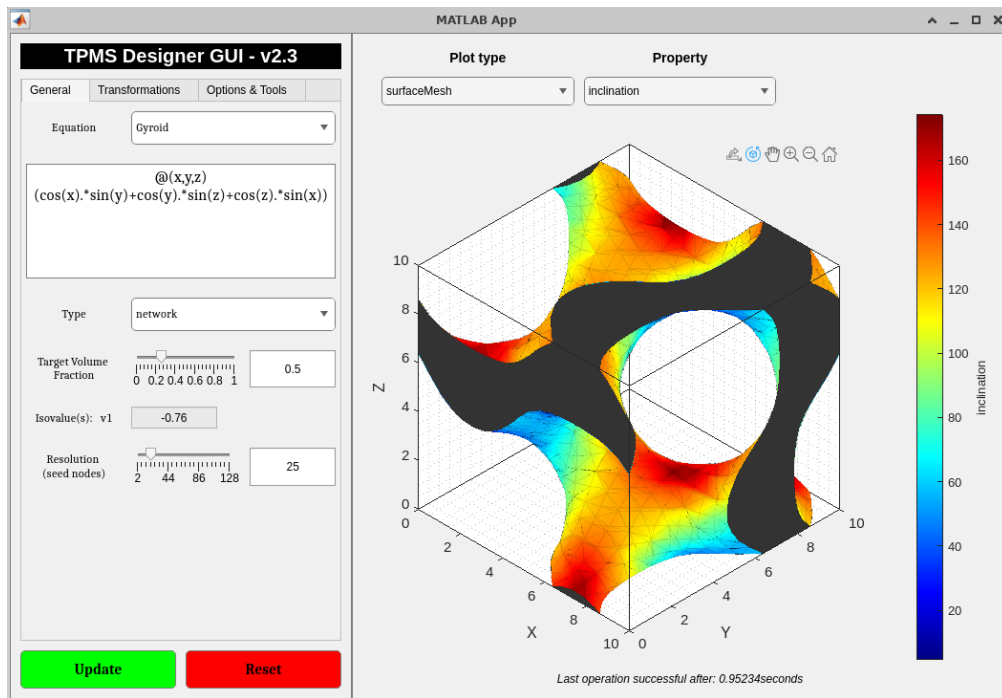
MATLAB App

TPMS Designer GUI - v2.3

General | Transformations | Options & Tools

Equation
Gyroid

@(x,y,z)
(cos(x).*sin(y)+cos(y).*sin(z)+cos(z).*sin(x))

Type
network

Target Volume Fraction
0 0.2 0.4 0.6 0.8 1
0.5

Isovalue(s): v1
-0.76

Resolution (seed nodes)
2 44 86 128
25

Update
Reset

Plot type
surfaceMesh

Property
inclination

10
8
6
4
2
0
Z

0
2
4
6
8
10
X

0
2
4
6
8
10
Y

160
140
120
100
80
60
40
20
Inclination

Last operation successful after: 0.95234seconds